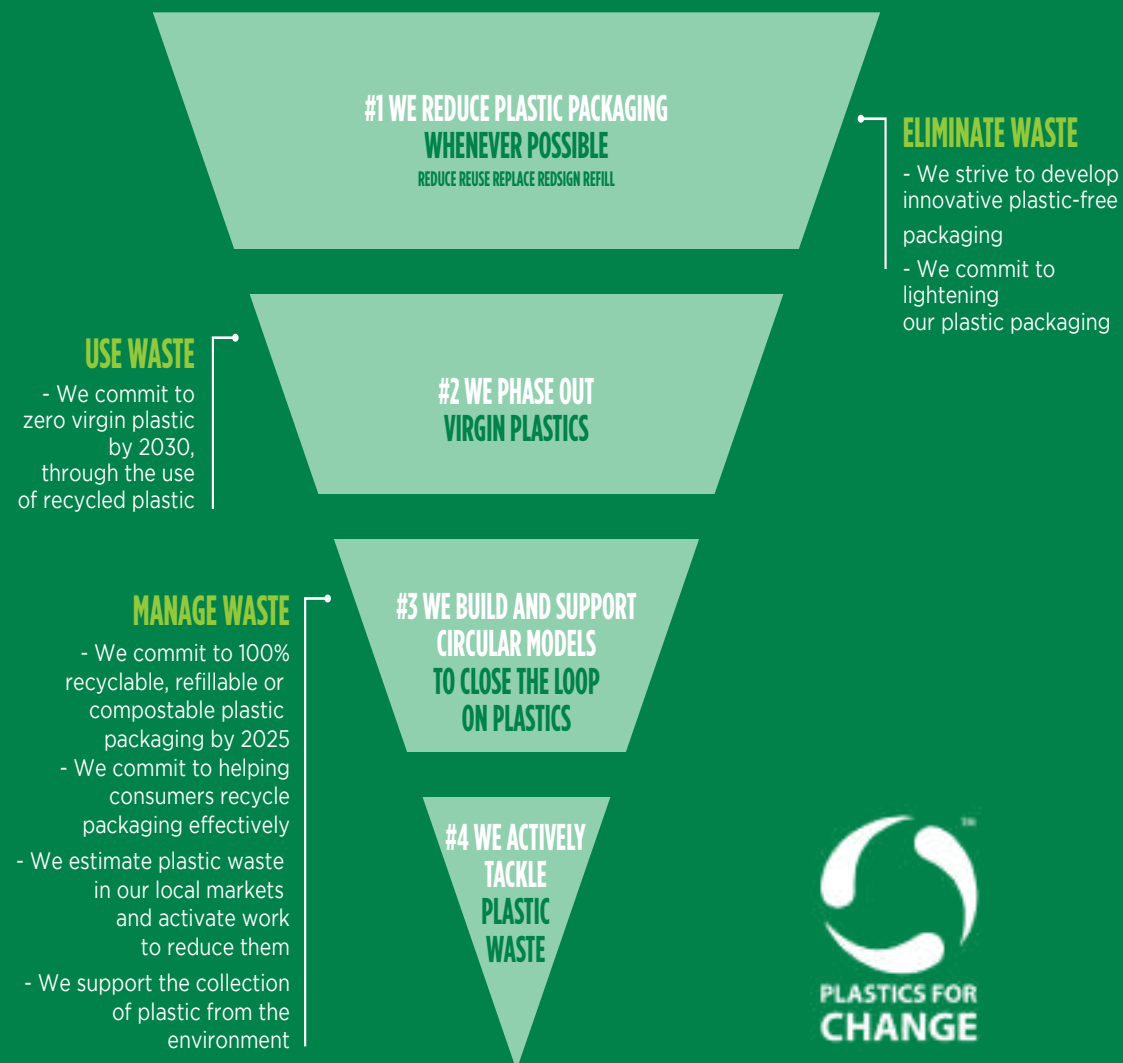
#1 WE REDUCE PLASTIC PACKAGING WHENEVER POSSIBLE
REDUCE REUSE REPLACE REDSIGN REFILL

ELIMINATE WASTE
- We strive to develop innovative plastic-free packaging
- We commit to lightening our plastic packaging

USE WASTE
- We commit to zero virgin plastic by 2030, through the use of recycled plastic

#2 WE PHASE OUT VIRGIN PLASTICS

MANAGE WASTE
- We commit to 100% recyclable, refillable or compostable plastic packaging by 2025
- We commit to helping consumers recycle packaging effectively
- We estimate plastic waste in our local markets and activate work to reduce them
- We support the collection of plastic from the environment

#3 WE BUILD AND SUPPORT CIRCULAR MODELS TO CLOSE THE LOOP ON PLASTICS

#4 WE ACTIVELY TACKLE PLASTIC WASTE

TM
PLASTICS FOR CHANGE